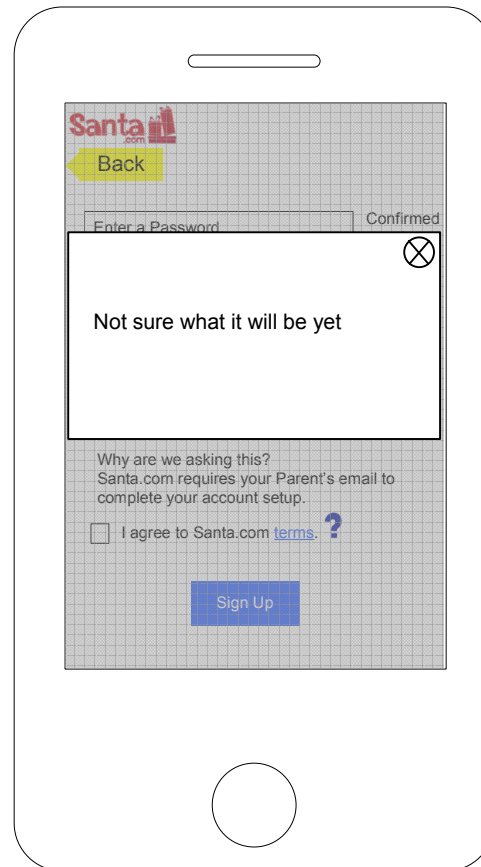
Santa .com

Back

Enter a Password

Confirmed

Not sure what it will be yet

Why are we asking this?
Santa.com requires your Parent's email to complete your account setup.

I agree to Santa.com terms. ?

Sign Up